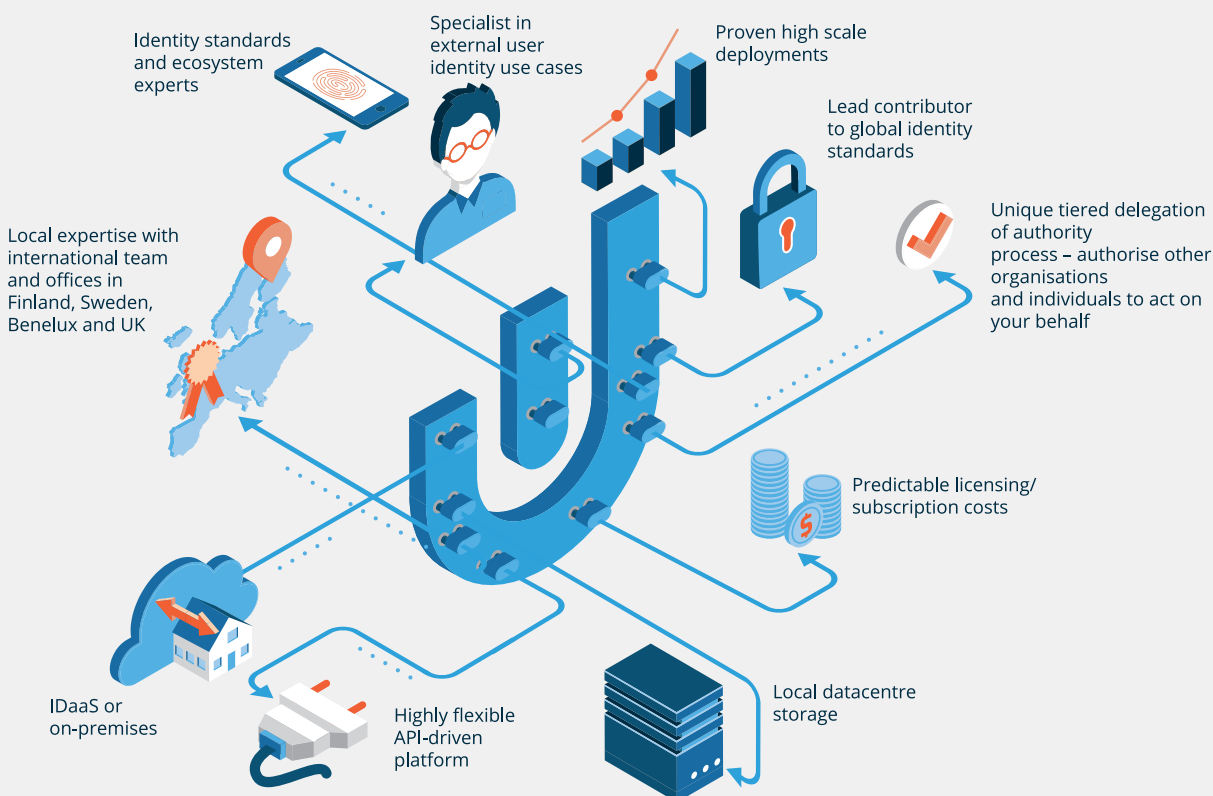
Identity standards and ecosystem experts

Specialist in external user identity use cases

Proven high scale deployments

Lead contributor to global identity standards

Unique tiered delegation of authority process – authorise other organisations and individuals to act on your behalf

Local expertise with international team and offices in Finland, Sweden, Benelux and UK

Predictable licensing/ subscription costs

IDaaS or on-premises

Highly flexible API-driven platform

Local datacentre storage